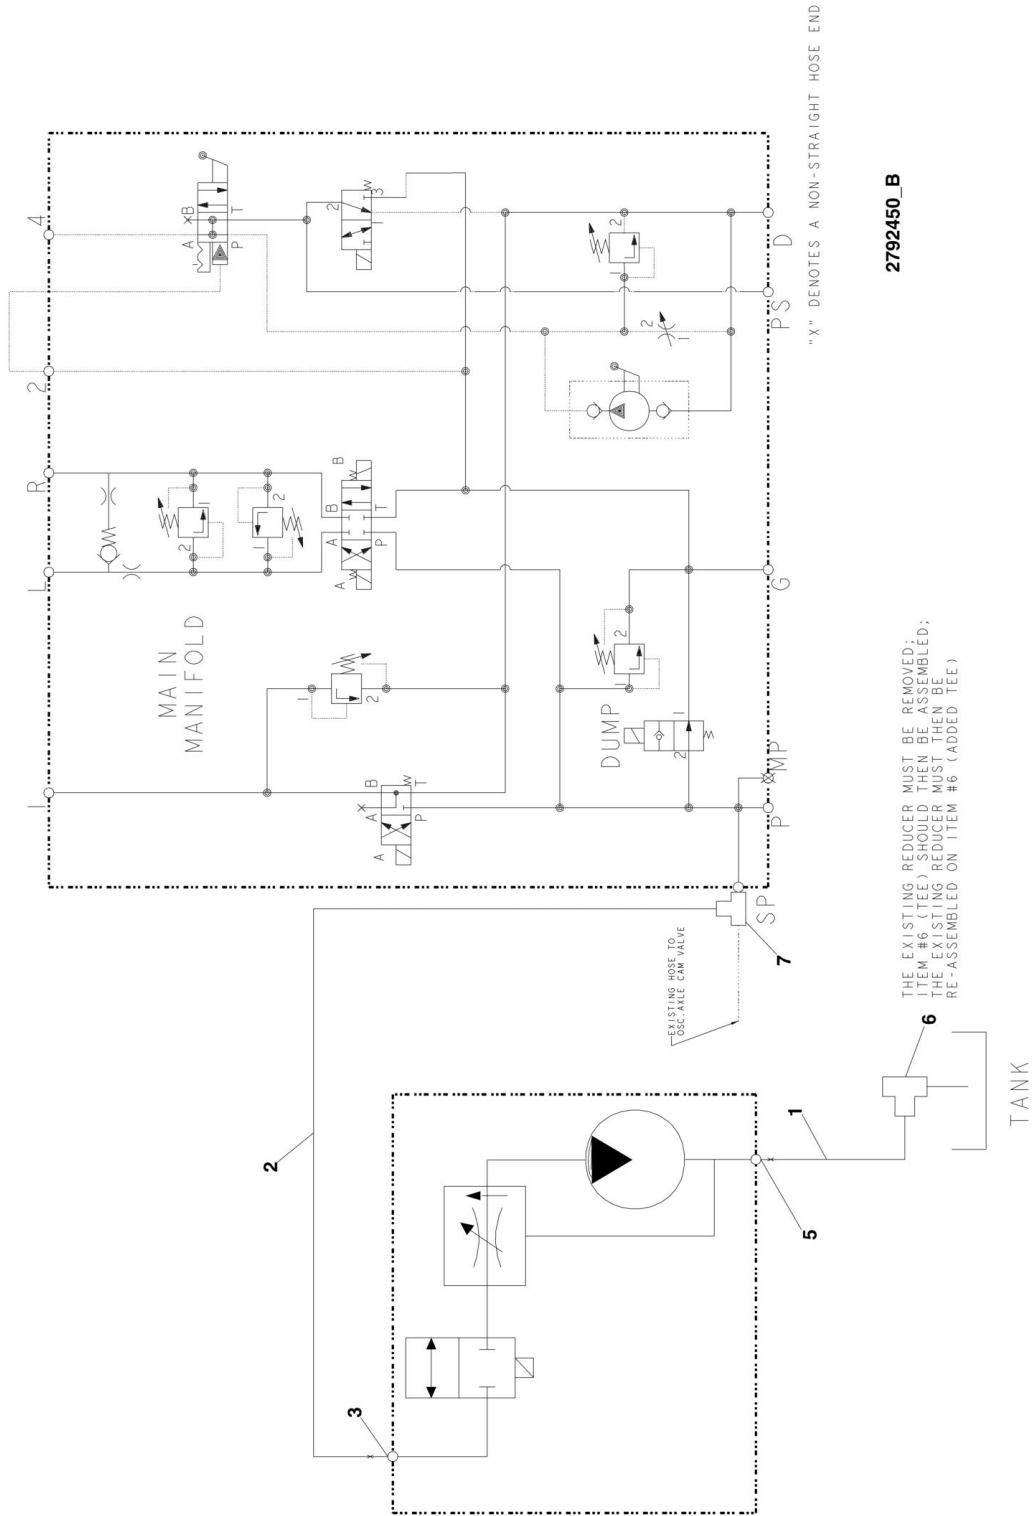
"X" DENOTES A NON-STRAIGHT HOSE END

2792450_B

MAIN
MANIFOLD

DUMP

4
2
R
L
1

A
B
A
B
P
T
A
B
P
T
A
B
P
T
1
2
1
2
2
1
1
2
1
2
1
2
1
2
3

D
PS
G
MP
P
SP

EXISTING HOSE TO
OSC AXLE CAM VALVE

7

THE EXISTING REDUCER MUST BE REMOVED;
ITEM #6 (TEE) SHOULD THEN BE ASSEMBLED;
THE EXISTING REDUCER MUST THEN BE
RE-ASSEMBLED ON ITEM #6 (ADDED TEE)

6

TANK

1

2

5

3